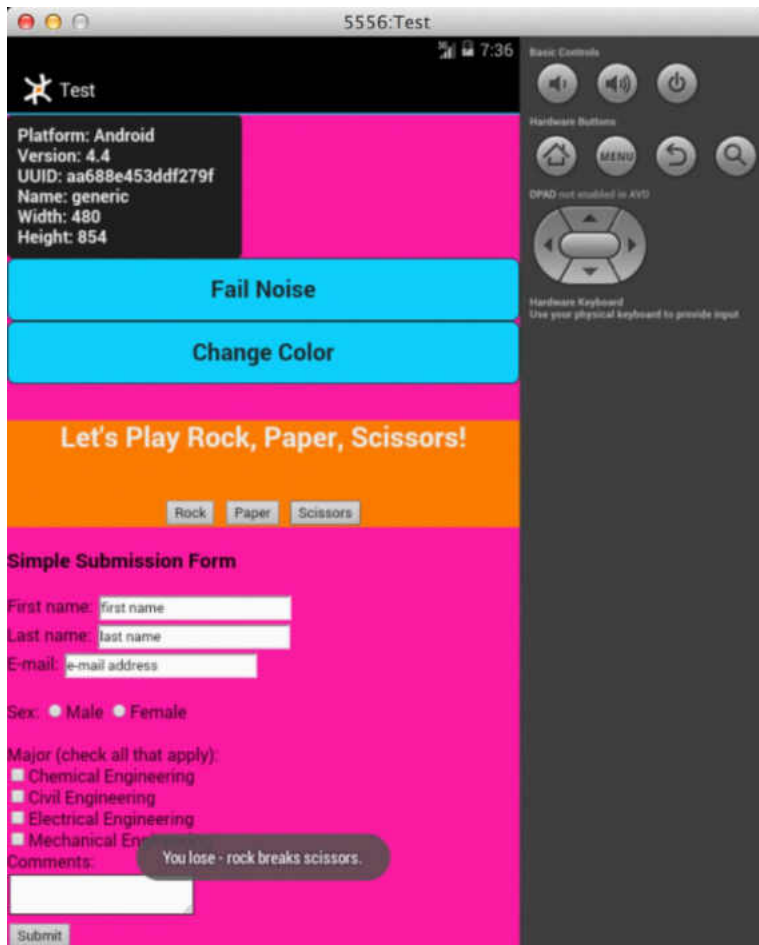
5556:Test

7:36

Test

Platform: Android
Version: 4.4
UUID: aa688e453ddf279f
Name: generic
Width: 480
Height: 854

Fail Noise

Change Color

Let's Play Rock, Paper, Scissors!

Rock Paper Scissors

Simple Submission Form

First name: first name
Last name: last name
E-mail: e-mail address

Sex: Male Female

Major (check all that apply):
Chemical Engineering
Civil Engineering
Electrical Engineering
Mechanical Eng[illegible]
Comments:

You lose - rock breaks scissors.

Submit

Basic Controls

Hardware Buttons

MENU

DPAD not enabled in AVD

Hardware Keyboard
Use your physical keyboard to provide input